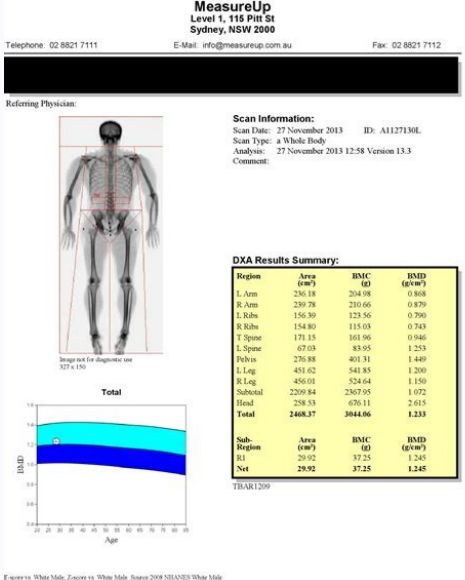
MeasureUp
Level 1, 115 Pitt St
Sydney, NSW 2000

Telephone: 02 8821 7111

E-Mail: info@measureup.com.au

Fax: 02 8821 7112

Referring Physician:

Scan Information:
Scan Date: 27 November 2013 ID: A1127130L
Scan Type: a Whole Body
Analysis: 27 November 2013 12:58 Version 13.3
Comment:

Image not for diagnostic use
327 x 150

Total

BMD

Age

DXA Results Summary:

| Region | Area (cm²) | BMC (g) | BMD (g/cm²) |
|---|---|---|---|
| L Arm | 236.18 | 204.98 | 0.868 |
| R Arm | 239.78 | 210.66 | 0.879 |
| L Ribs | 156.39 | 123.56 | 0.790 |
| R Ribs | 154.80 | 115.03 | 0.743 |
| T Spine | 171.15 | 161.96 | 0.946 |
| L Spine | 67.03 | 83.95 | 1.253 |
| Pelvis | 276.88 | 401.31 | 1.449 |
| L Leg | 451.62 | 541.85 | 1.200 |
| R Leg | 456.01 | 524.64 | 1.150 |
| Subtotal | 2209.84 | 2367.95 | 1.072 |
| Head | 258.53 | 676.11 | 2.615 |
| Total | 2468.37 | 3044.06 | 1.233 |

| Sub-Region | Area (cm²) | BMC (g) | BMD (g/cm²) |
|---|---|---|---|
| R1 | 29.92 | 37.25 | 1.245 |
| Net | 29.92 | 37.25 | 1.245 |

TBAR1209

T-score vs. White Male, Z-score vs. White Male. Source 2008 NHANES White Male